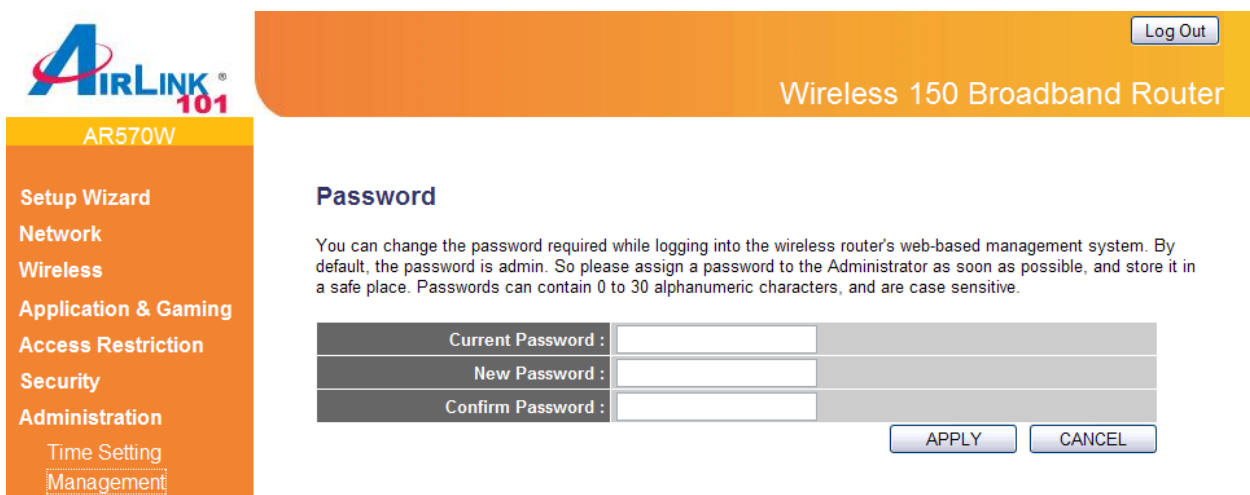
AIRLINK® 101

AR570W

Log Out

Wireless 150 Broadband Router

Setup Wizard
Network
Wireless
Application & Gaming
Access Restriction
Security
Administration
Time Setting
Management

Password

You can change the password required while logging into the wireless router's web-based management system. By default, the password is admin. So please assign a password to the Administrator as soon as possible, and store it in a safe place. Passwords can contain 0 to 30 alphanumeric characters, and are case sensitive.

| Current Password : | |
|---|---|
| New Password : | |
| Confirm Password : | |

APPLY CANCEL